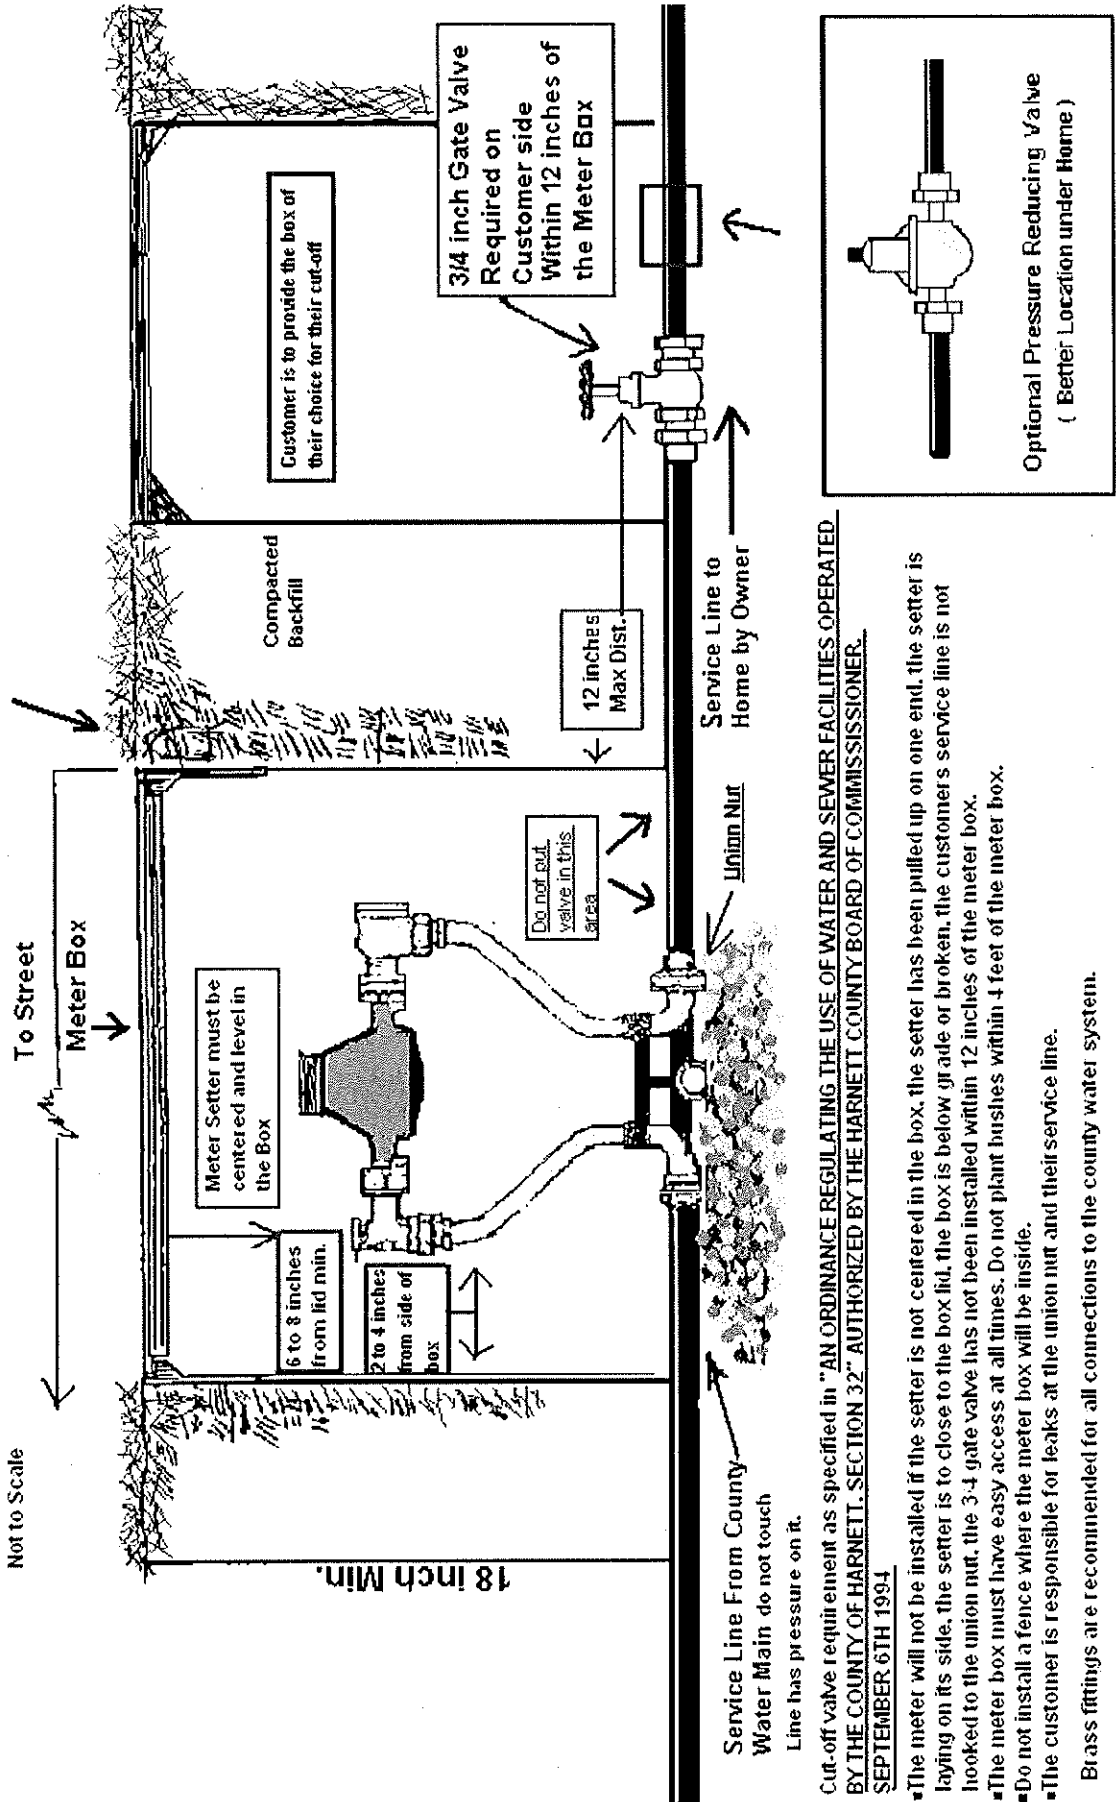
Not to Scale

To Street

Meter Box

18 inch Min.

6 to 8 inches from lid min.

2 to 4 inches from side of box

Meter Setter must be centered and level in the Box

Do not put valve in this area

Union Nut

Compacted Backfill

12 inches Max Dist.

Customer is to provide the box of their choice for their cut-off

3/4 inch Gate Valve Required on Customer side Within 12 inches of the Meter Box

Service Line to Home by Owner

Optional Pressure Reducing Valve ( Better Location under Home )

Service Line From County Water Main do not touch

Line has pressure on it.

Cut-off valve requirement as specified in "AN ORDINANCE REGULATING THE USE OF WATER AND SEWER FACILITIES OPERATED BY THE COUNTY OF HARNETT. SECTION 32" AUTHORIZED BY THE HARNETT COUNTY BOARD OF COMMISSISSIONER. SEPTEMBER 6TH 1994

▪The meter will not be installed if the setter is not centered in the box, the setter has been pulled up on one end, the setter is laying on its side, the setter is to close to the box lid, the box is below grade or broken, the customers service line is not hooked to the union nut, the 3/4 gate valve has not been installed within 12 inches of the meter box.
▪The meter box must have easy access at all times. Do not plant bushes within 4 feet of the meter box.
▪Do not install a fence where the meter box will be inside.
▪The customer is responsible for leaks at the union nut and their service line.

Brass fittings are recommended for all connections to the county water system.